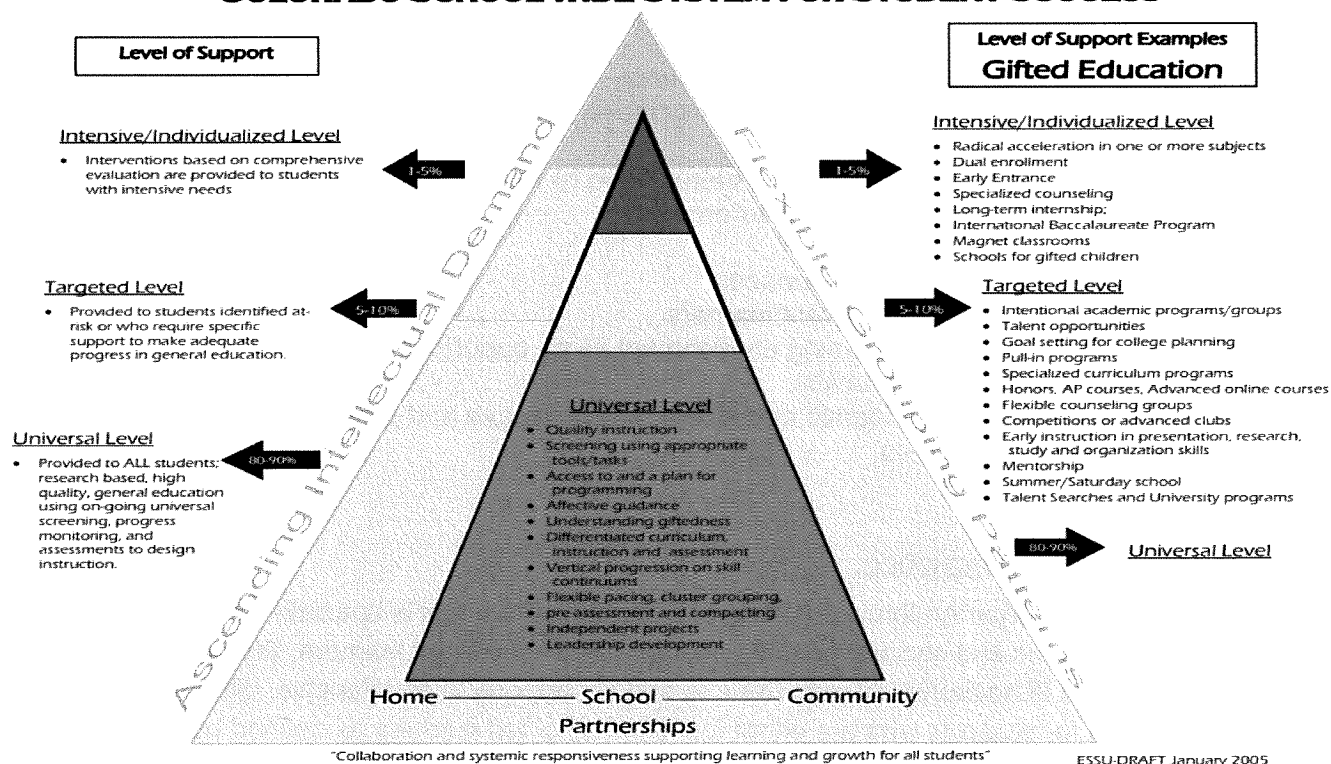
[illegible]

Level of Support

Intensive/Individualized Level

- Interventions based on comprehensive evaluation are provided to students with intensive needs

1-5%

Targeted Level

- Provided to students identified at-risk or who require specific support to make adequate progress in general education.

5-10%

Universal Level

- Provided to ALL students; research based, high quality, general education using on-going universal screening, progress monitoring, and assessments to design instruction.

80-90%

Ascending Intellectual Demand

Universal Level

- Quality instruction
- Screening using appropriate tools/tasks
- Access to and a plan for programming
- Affective guidance
- Understanding giftedness
- Differentiated curriculum, instruction and assessment
- Vertical progression on skill continuums
- Flexible pacing, cluster grouping, pre-assessment and compacting
- Independent projects
- Leadership development

Flexible Grouping Patterns

Level of Support Examples
Gifted Education

Intensive/Individualized Level

1-5%

- Radical acceleration in one or more subjects
- Dual enrollment
- Early Entrance
- Specialized counseling
- Long-term internship;
- International Baccalaureate Program
- Magnet classrooms
- Schools for gifted children

Targeted Level

5-10%

- Intentional academic programs/groups
- Talent opportunities
- Goal setting for college planning
- Pull-in programs
- Specialized curriculum programs
- Honors, AP courses, Advanced online courses
- Flexible counseling groups
- Competitions or advanced clubs
- Early instruction in presentation, research, study and organization skills
- Mentorship
- Summer/Saturday school
- Talent Searches and University programs

80-90%

Universal Level

Home — School — Community
Partnerships

"Collaboration and systemic responsiveness supporting learning and growth for all students"

ESSU-DRAFT January 2005